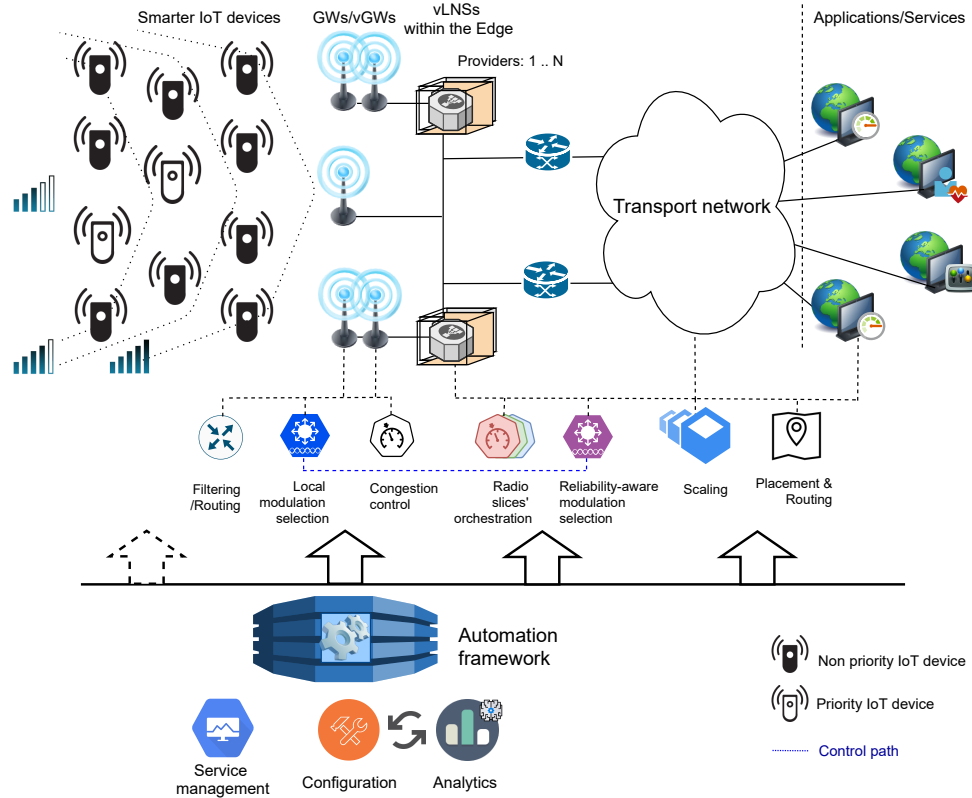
Smarter IoT devices

GWs/vGWs

vLNSs within the Edge

Providers: 1 .. N

Applications/Services

Transport network

Filtering /Routing

Local modulation selection

Congestion control

Radio slices' orchestration

Reliability-aware modulation selection

Scaling

Placement & Routing

Automation framework

Service management

Configuration

Analytics

Non priority IoT device

Priority IoT device

Control path